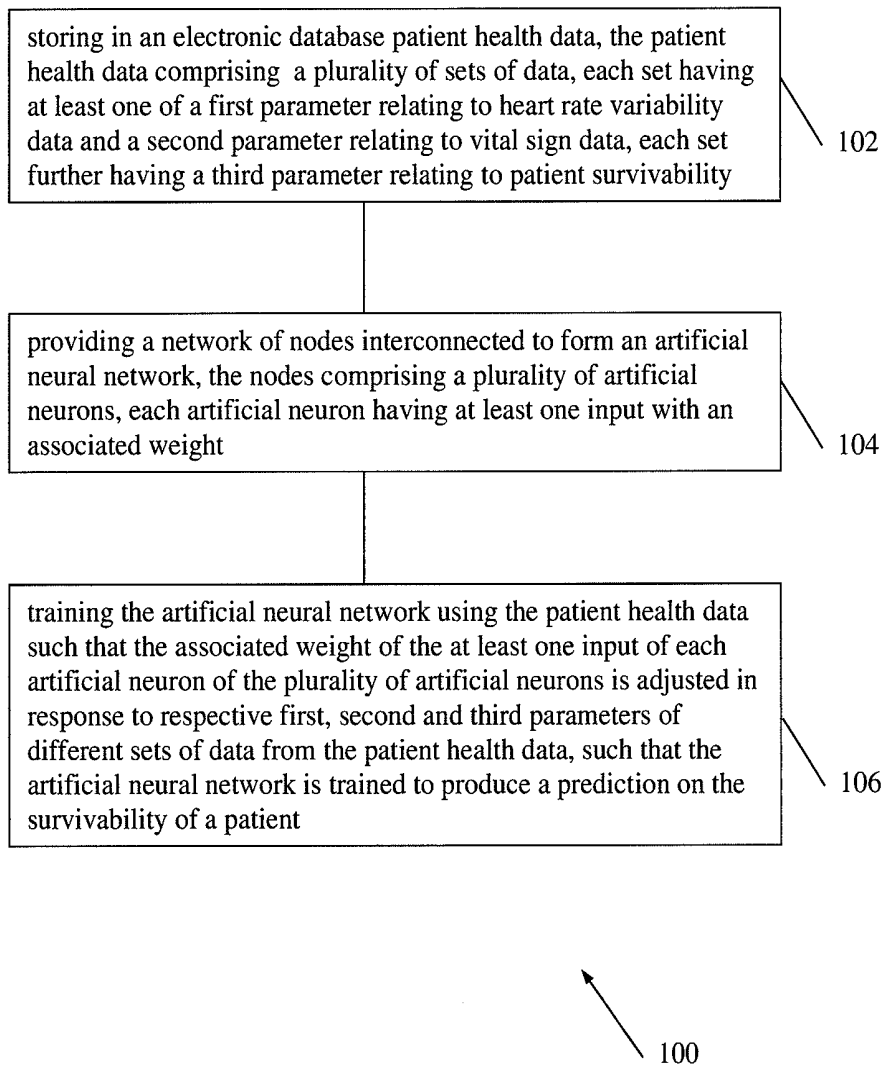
storing in an electronic database patient health data, the patient health data comprising a plurality of sets of data, each set having at least one of a first parameter relating to heart rate variability data and a second parameter relating to vital sign data, each set further having a third parameter relating to patient survivability

102

providing a network of nodes interconnected to form an artificial neural network, the nodes comprising a plurality of artificial neurons, each artificial neuron having at least one input with an associated weight

104

training the artificial neural network using the patient health data such that the associated weight of the at least one input of each artificial neuron of the plurality of artificial neurons is adjusted in response to respective first, second and third parameters of different sets of data from the patient health data, such that the artificial neural network is trained to produce a prediction on the survivability of a patient

106

100